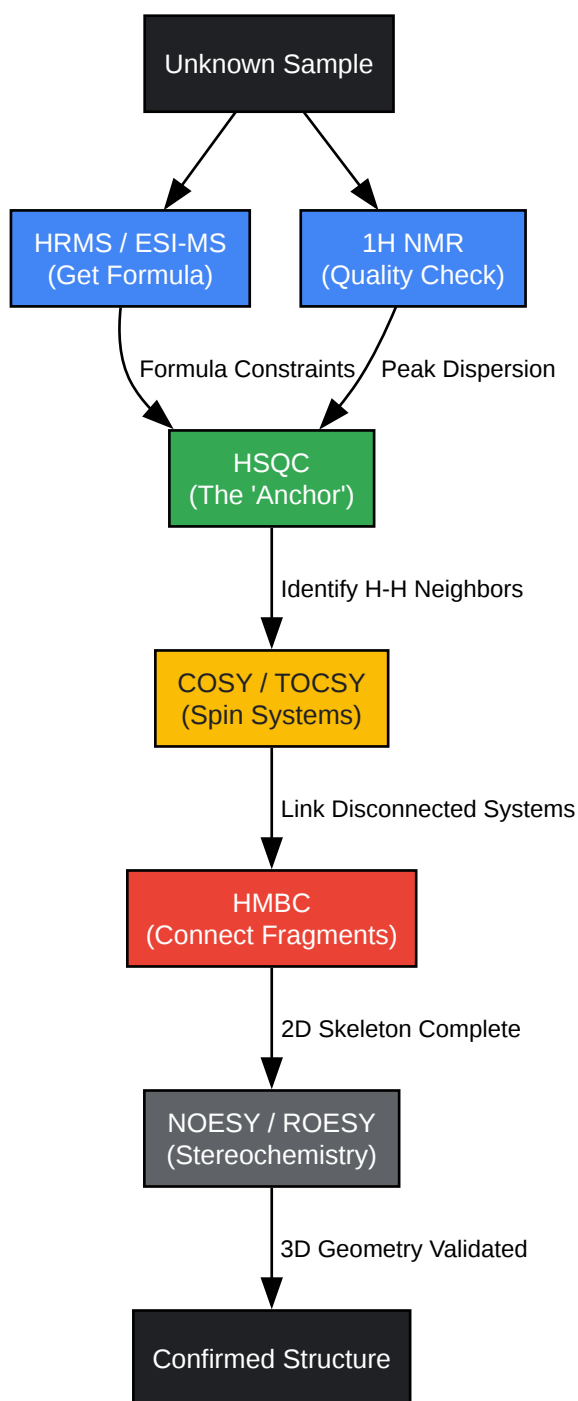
Unknown Sample

HRMS / ESI-MS
(Get Formula)

1H NMR
(Quality Check)

Formula Constraints

Peak Dispersion

HSQC
(The 'Anchor')

Identify H-H Neighbors

COSY / TOCSY
(Spin Systems)

Link Disconnected Systems

HMBC
(Connect Fragments)

2D Skeleton Complete

NOESY / ROESY
(Stereochemistry)

3D Geometry Validated

Confirmed Structure